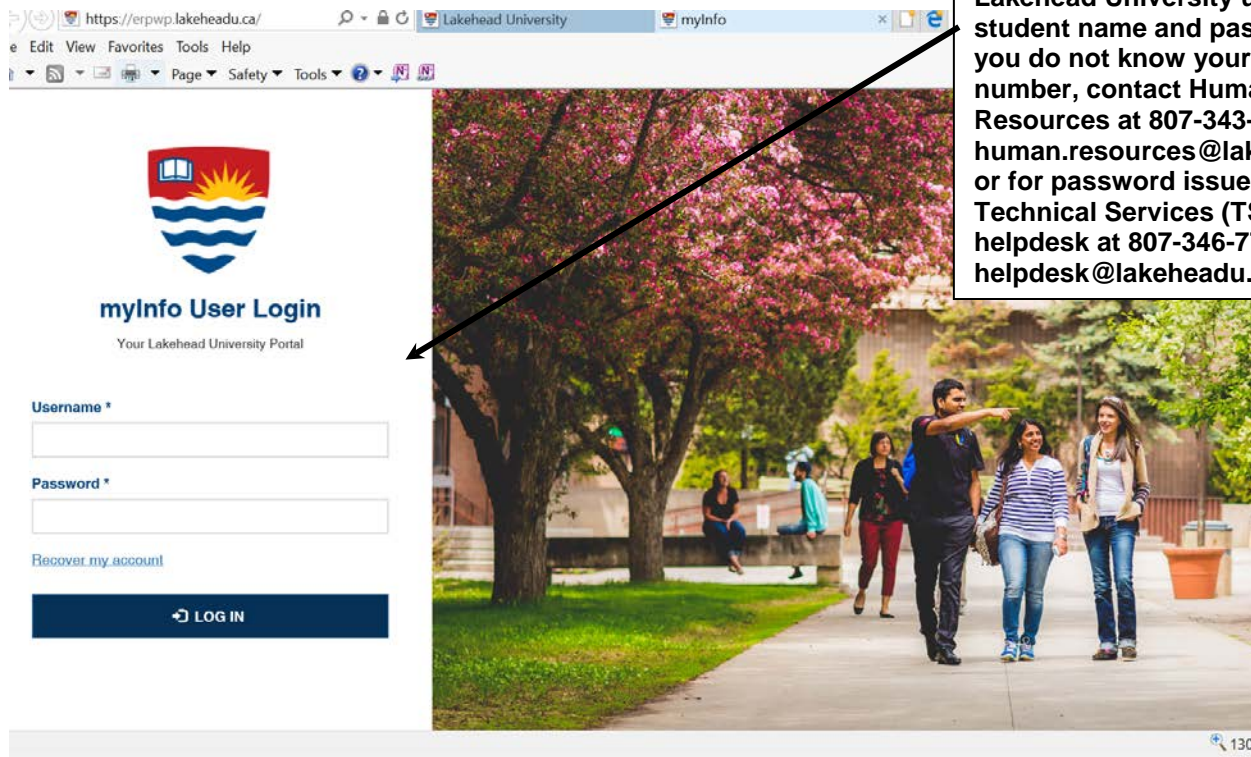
https://erpwp.lakeheadu.ca/
Lakehead University
myInfo
e Edit View Favorites Tools Help
Page ▾ Safety ▾ Tools ▾

Lakehead University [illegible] student name and pas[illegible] you do not know your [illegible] number, contact Huma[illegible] Resources at 807-343-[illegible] human.resources@lak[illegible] or for password issue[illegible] Technical Services (T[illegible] helpdesk at 807-346-7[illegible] helpdesk@lakeheadu.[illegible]

myInfo User Login

Your Lakehead University Portal

Username *

Password *

Recover my account

LOG IN

130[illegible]